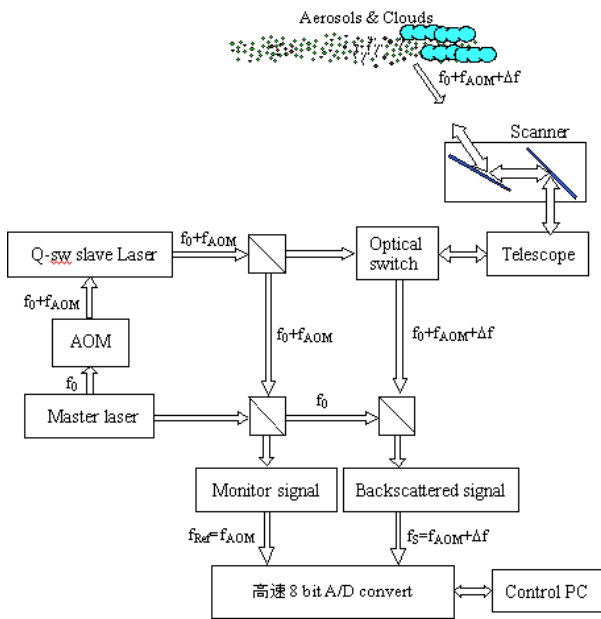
Aerosols & Clouds

$f_0+f_{AOM}+\Delta f$

Scanner

Q-sw slave Laser

$f_0+f_{AOM}$

Optical switch

Telescope

$f_0+f_{AOM}$

AOM

$f_0+f_{AOM}$

$f_0+f_{AOM}+\Delta f$

$f_0$

Master laser

$f_0$

Monitor signal

Backscattered signal

$f_{Ref}=f_{AOM}$

$f_S=f_{AOM}+\Delta f$

高速 8 bit A/D convert

Control PC